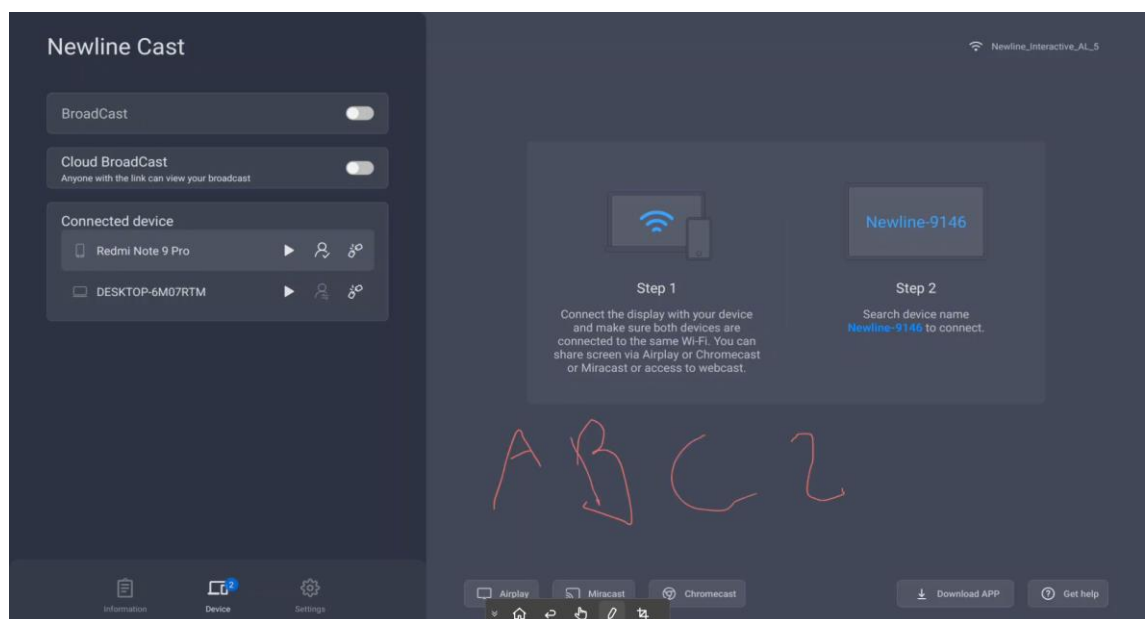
Newline Cast

BroadCast

Cloud BroadCast
Anyone with the link can view your broadcast

Connected device

Redmi Note 9 Pro

DESKTOP-6M07RTM

Newline_Interactive_AL_5

Newline-9146

Step 1

Connect the display with your device and make sure both devices are connected to the same Wi-Fi. You can share screen via Airplay or Chromecast or Miracast or access to webcast.

Step 2

Search device name Newline-9146 to connect.

ABC2

Information

2

Device

Settings

Airplay

Miracast

Chromecast

Download APP

Get help